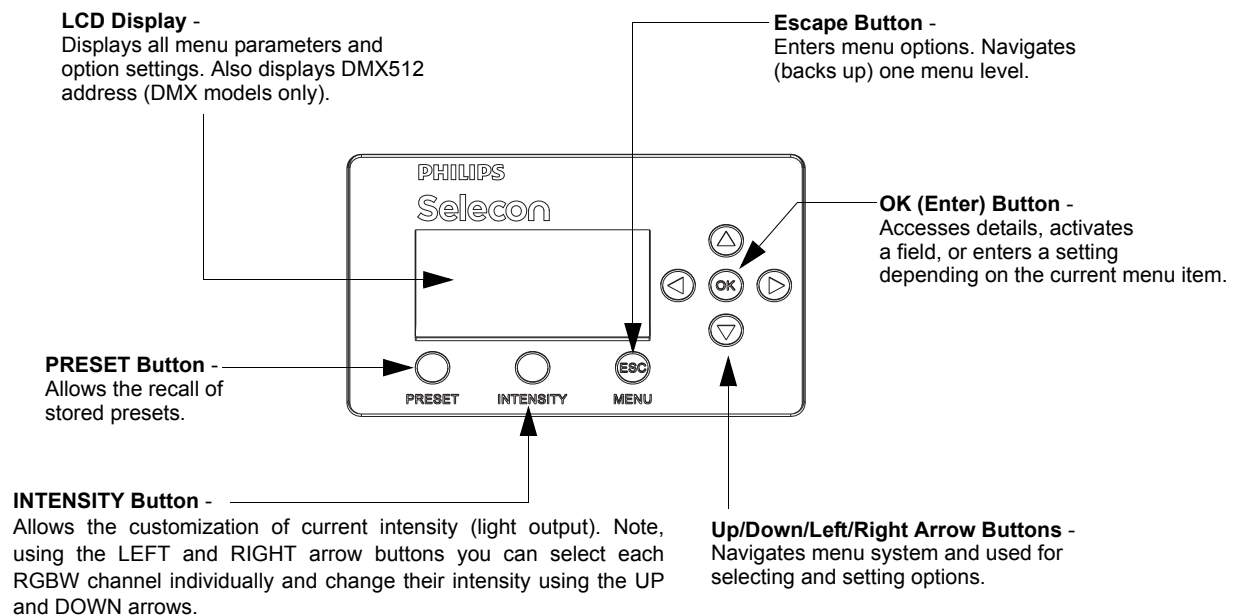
**LCD Display** -
Displays all menu parameters and option settings. Also displays DMX512 address (DMX models only).

**Escape Button** -
Enters menu options. Navigates (backs up) one menu level.

PHILIPS
Selecon

**OK (Enter) Button** -
Accesses details, activates a field, or enters a setting depending on the current menu item.

OK

ESC

**PRESET Button** -
Allows the recall of stored presets.

PRESET INTENSITY MENU

**INTENSITY Button** -
Allows the customization of current intensity (light output). Note, using the LEFT and RIGHT arrow buttons you can select each RGBW channel individually and change their intensity using the UP and DOWN arrows.

**Up/Down/Left/Right Arrow Buttons** -
Navigates menu system and used for selecting and setting options.